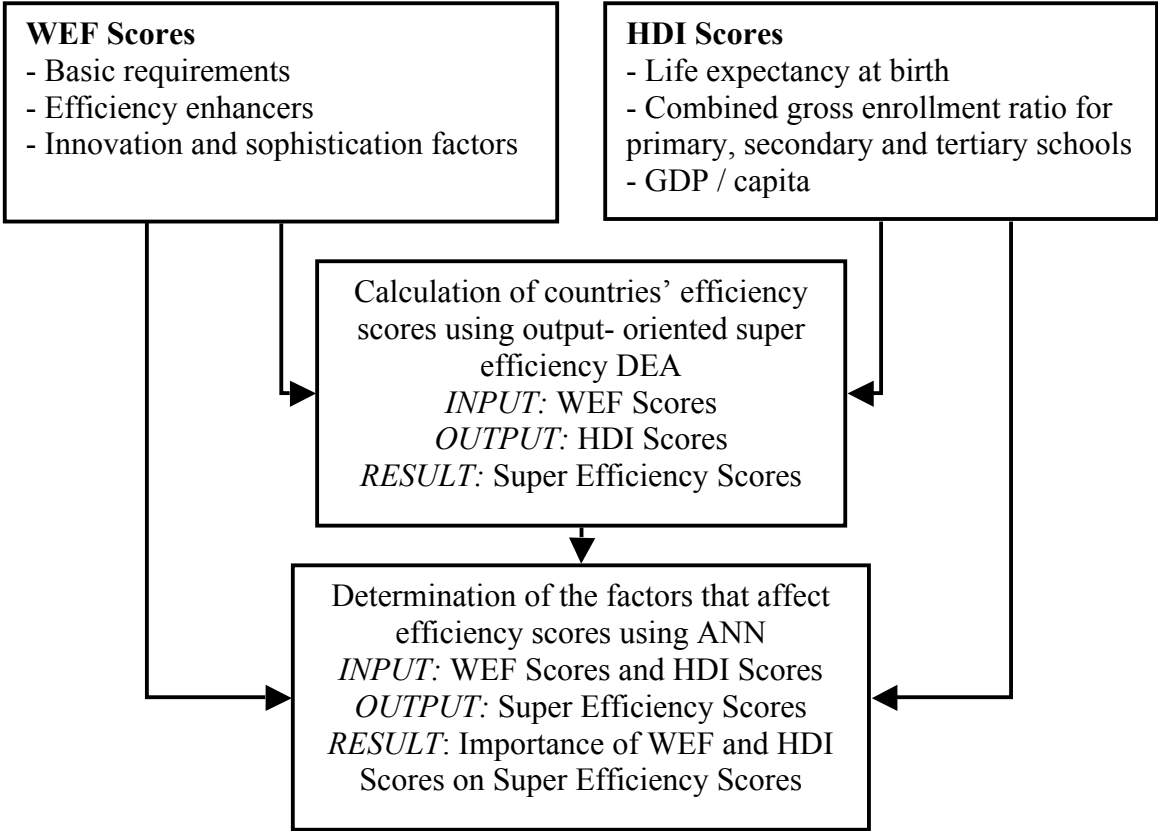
**WEF Scores**
- Basic requirements
- Efficiency enhancers
- Innovation and sophistication factors

**HDI Scores**
- Life expectancy at birth
- Combined gross enrollment ratio for primary, secondary and tertiary schools
- GDP / capita

Calculation of countries' efficiency scores using output- oriented super efficiency DEA
*INPUT:* WEF Scores
*OUTPUT:* HDI Scores
*RESULT:* Super Efficiency Scores

Determination of the factors that affect efficiency scores using ANN
*INPUT:* WEF Scores and HDI Scores
*OUTPUT:* Super Efficiency Scores
*RESULT*: Importance of WEF and HDI Scores on Super Efficiency Scores